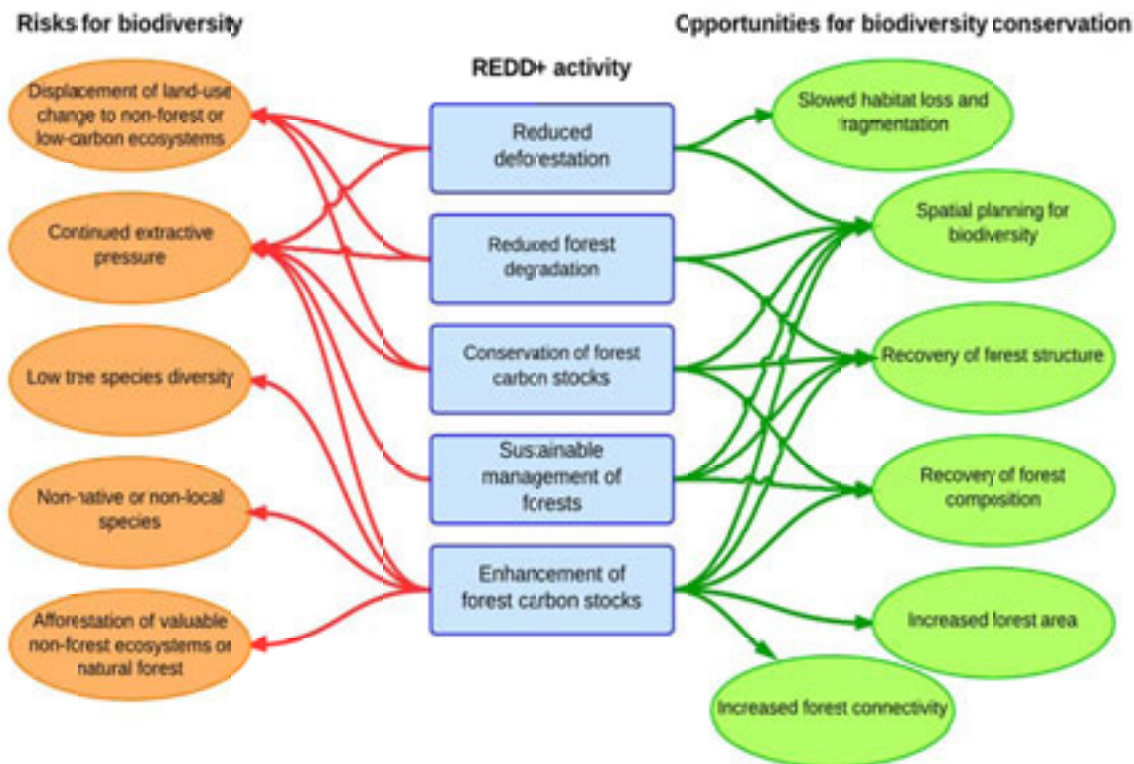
Risks for biodiversity

REDD+ activity

Opportunities for biodiversity conservation

Displacement of land-use change to non-forest or low-carbon ecosystems

Continued extractive pressure

Low tree species diversity

Non-native or non-local species

Afforestation of valuable non-forest ecosystems or natural forest

Reduced deforestation

Reduced forest degradation

Conservation of forest carbon stocks

Sustainable management of forests

Enhancement of forest carbon stocks

Slowed habitat loss and fragmentation

Spatial planning for biodiversity

Recovery of forest structure

Recovery of forest composition

Increased forest area

Increased forest connectivity